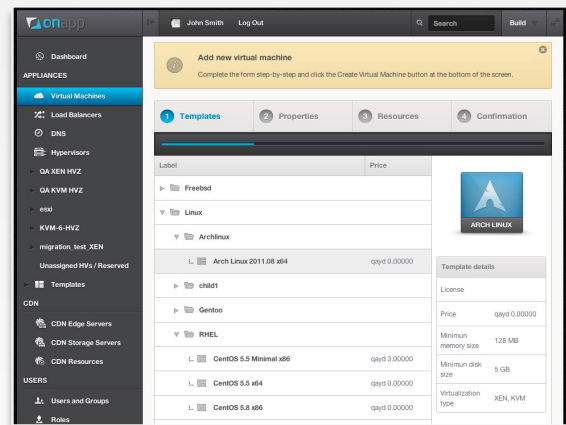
onapp

John Smith Log Out

Search

Build

Dashboard

APPLIANCES

Virtual Machines

Load Balancers

DNS

Hypervisors

QA XEN HVZ

QA KVM HVZ

esxi

KVM-6-HVZ

migration_test_XEN

Unassigned HVs / Reserved

Templates

CDN

CDN Edge Servers

CDN Storage Servers

CDN Resources

USERS

Users and Groups

Roles

Add new virtual machine

Complete the form step-by-step and click the Create Virtual Machine button at the bottom of the screen.

1 Templates

2 Properties

3 Resources

4 Confirmation

| Label | Price |
|---|---|
| Freebsd | |
| Linux | |
| Archlinux | |
| Arch Linux 2011.08 x64 | qayd 0.00000 |
| child1 | |
| Gentoo | |
| RHEL | |
| CentOS 5.5 Minimal x86 | qayd 3.00000 |
| CentOS 5.5 x64 | qayd 0.00000 |
| CentOS 5.8 x86 | qayd 0.00000 |

ARCH LINUX

Template details

| | |
|---|---|
| License | |
| Price | qayd 0.00000 |
| Minimun memory size | 128 MB |
| Minimun disk size | 5 GB |
| Virtualization type | XEN, KVM |